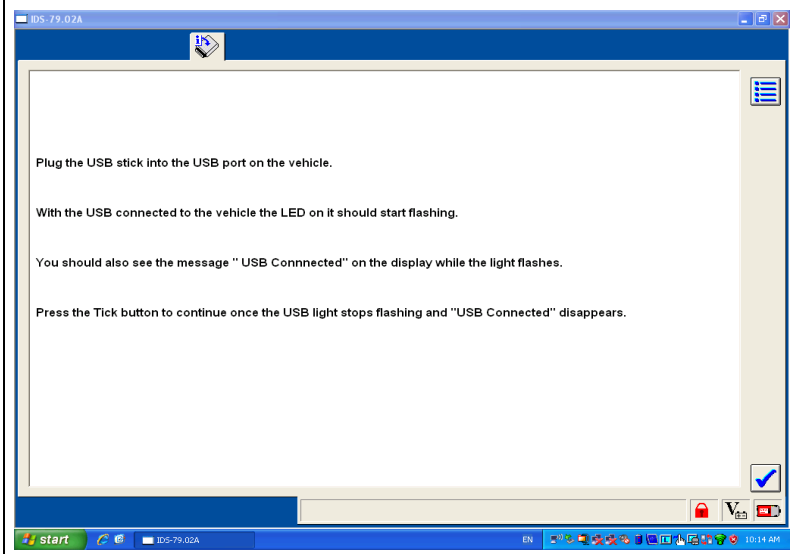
IDS-79.02A

Plug the USB stick into the USB port on the vehicle.

With the USB connected to the vehicle the LED on it should start flashing.

You should also see the message " USB Connnected" on the display while the light flashes.

Press the Tick button to continue once the USB light stops flashing and "USB Connected" disappears.

start IDS-79.02A EN 10:14 AM